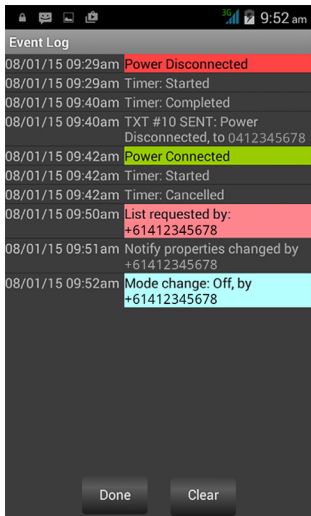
3G 9:52 am

Event Log

| | |
|---|---|
| 08/01/15 09:29am | Power Disconnected |
| 08/01/15 09:29am | Timer: Started |
| 08/01/15 09:40am | Timer: Completed |
| 08/01/15 09:40am | TXT #10 SENT: Power Disconnected, to 0412345678 |
| 08/01/15 09:42am | Power Connected |
| 08/01/15 09:42am | Timer: Started |
| 08/01/15 09:42am | Timer: Cancelled |
| 08/01/15 09:50am | List requested by: +61412345678 |
| 08/01/15 09:51am | Notify properties changed by +61412345678 |
| 08/01/15 09:52am | Mode change: Off, by +61412345678 |

Done

Clear